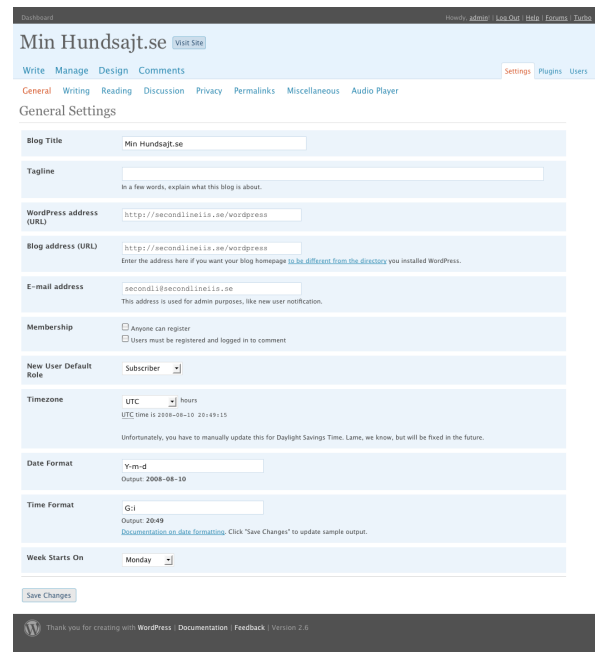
Dashboard

Howdy, admin! | Log Out | Help | Forums | Turbo

Min Hundsajt.se Visit Site

Write Manage Design Comments

Settings Plugins Users

General Writing Reading Discussion Privacy Permalinks Miscellaneous Audio Player

General Settings

| | |
|---|---|
| Blog Title | Min Hundsajt.se |
| Tagline | In a few words, explain what this blog is about. |
| WordPress address (URL) | http://secondlineiis.se/wordpress |
| Blog address (URL) | http://secondlineiis.se/wordpress<br>Enter the address here if you want your blog homepage to be different from the directory you installed WordPress. |
| E-mail address | secondli@secondlineiis.se<br>This address is used for admin purposes, like new user notification. |
| Membership | Anyone can register<br>Users must be registered and logged in to comment |
| New User Default Role | Subscriber |
| Timezone | UTC hours<br>UTC time is 2008-08-10 20:49:15<br>Unfortunately, you have to manually update this for Daylight Savings Time. Lame, we know, but will be fixed in the future. |
| Date Format | Y-m-d<br>Output: 2008-08-10 |
| Time Format | G:i<br>Output: 20:49<br>Documentation on date formatting. Click "Save Changes" to update sample output. |
| Week Starts On | Monday |

Save Changes

Thank you for creating with WordPress | Documentation | Feedback | Version 2.6